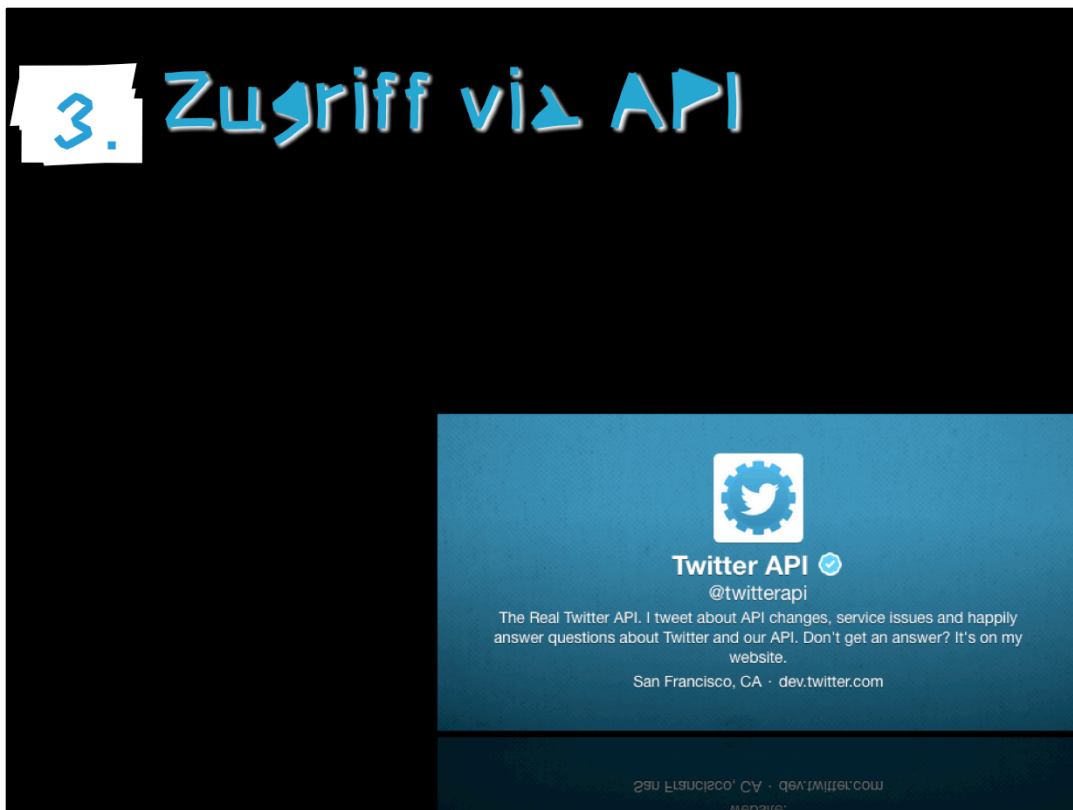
3. Zugriff via API

Twitter API
@twitterapi
The Real Twitter API. I tweet about API changes, service issues and happily answer questions about Twitter and our API. Don't get an answer? It's on my website.
San Francisco, CA · dev.twitter.com